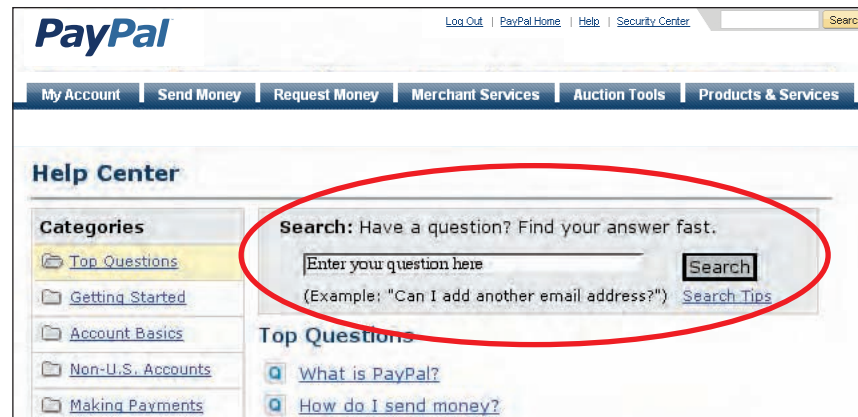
PayPal

Log Out | PayPal Home | Help | Security Center

Searc

My Account | Send Money | Request Money | Merchant Services | Auction Tools | Products & Services

Help Center

Categories

Top Questions

Getting Started

Account Basics

Non-U.S. Accounts

Making Payments

Search: Have a question? Find your answer fast.

Enter your question here

Search

(Example: "Can I add another email address?") Search Tips

Top Questions

What is PayPal?

How do I send money?